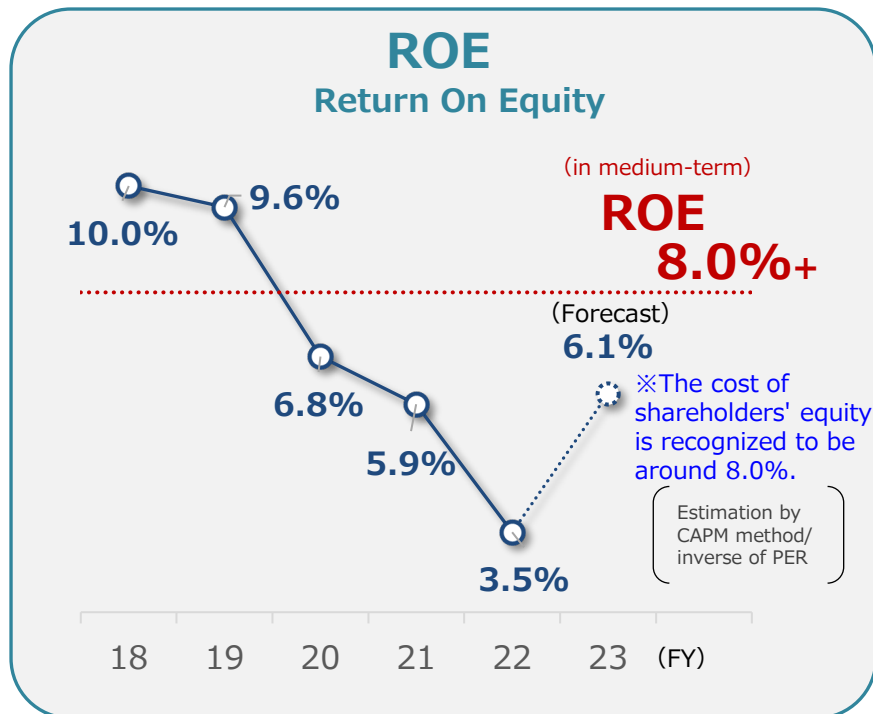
ROE
Return On Equity

(in medium-term)
ROE
8.0%+

10.0%
9.6%
6.8%
5.9%
3.5%
(Forecast)
6.1%

※The cost of shareholders' equity is recognized to be around 8.0%.

Estimation by CAPM method/ inverse of PER

18 19 20 21 22 23 (FY)